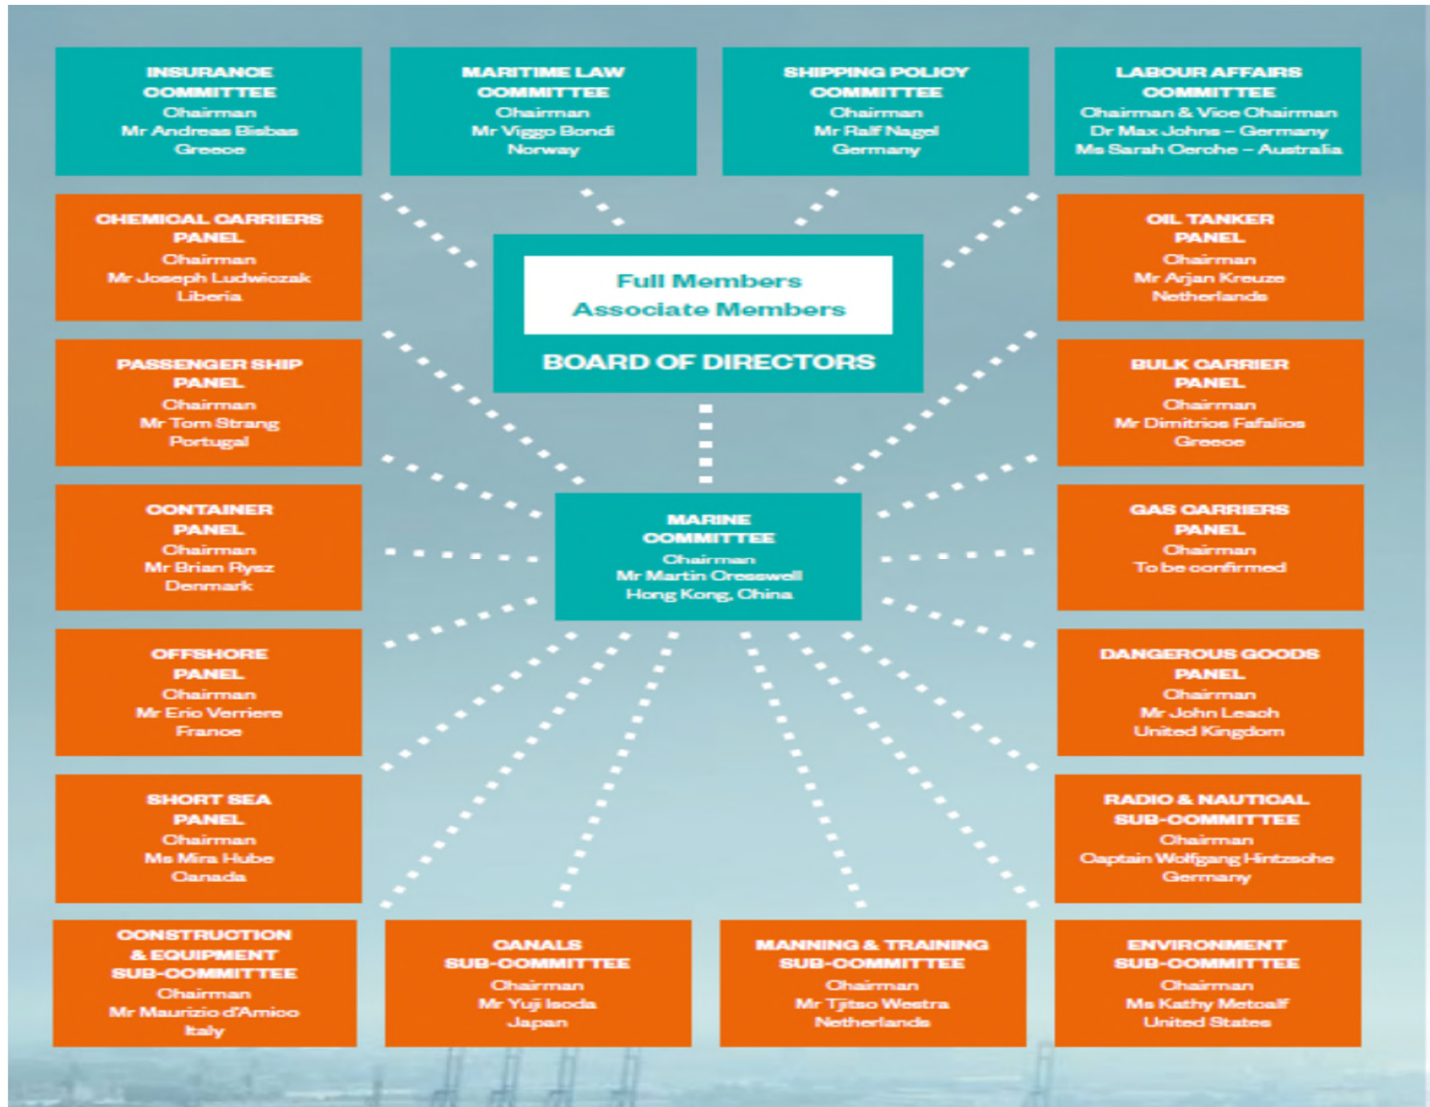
INSURANCE COMMITTEE
Chairman
Mr Andreas Bisbas
Greece

MARITIME LAW COMMITTEE
Chairman
Mr Viggo Bondi
Norway

SHIPPING POLICY COMMITTEE
Chairman
Mr Ralf Nagel
Germany

LABOUR AFFAIRS COMMITTEE
Chairman & Vice Chairman
Dr Max Johns – Germany
Ms Sarah Cerche – Australia

CHEMICAL CARRIERS PANEL
Chairman
Mr Joseph Ludwiczak
Liberia

Full Members
Associate Members

BOARD OF DIRECTORS

OIL TANKER PANEL
Chairman
Mr Arjan Kreuze
Netherlands

PASSENGER SHIP PANEL
Chairman
Mr Tom Strang
Portugal

BULK CARRIER PANEL
Chairman
Mr Dimitrios Fafalios
Greece

CONTAINER PANEL
Chairman
Mr Brian Rysz
Denmark

MARINE COMMITTEE
Chairman
Mr Martin Cresswell
Hong Kong, China

GAS CARRIERS PANEL
Chairman
To be confirmed

OFFSHORE PANEL
Chairman
Mr Eric Verriere
France

DANGEROUS GOODS PANEL
Chairman
Mr John Leach
United Kingdom

SHORT SEA PANEL
Chairman
Ms Mira Hube
Canada

RADIO & NAUTICAL SUB-COMMITTEE
Chairman
Captain Wolfgang Hintzsche
Germany

CONSTRUCTION & EQUIPMENT SUB-COMMITTEE
Chairman
Mr Maurizio d'Amico
Italy

CANALS SUB-COMMITTEE
Chairman
Mr Yuji Iseda
Japan

MANNING & TRAINING SUB-COMMITTEE
Chairman
Mr Tjitso Westra
Netherlands

ENVIRONMENT SUB-COMMITTEE
Chairman
Ms Kathy Metcalf
United States